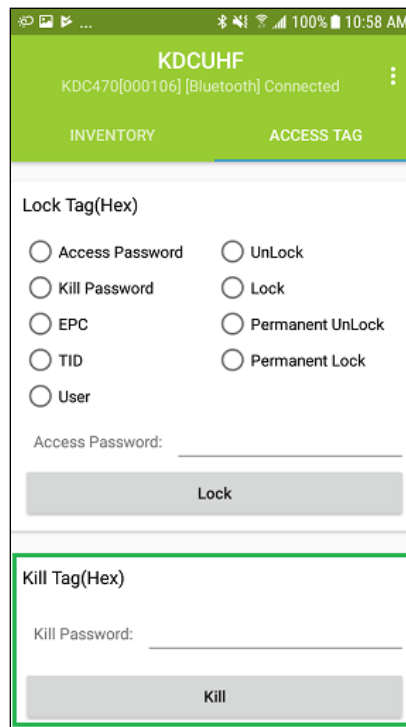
100% 10:58 AM

KDCUHF
KDC470[000106] [Bluetooth] Connected

INVENTORY
ACCESS TAG

Lock Tag(Hex)

Access Password
UnLock
Kill Password
Lock
EPC
Permanent UnLock
TID
Permanent Lock
User

Access Password:

Lock

Kill Tag(Hex)

Kill Password:

Kill